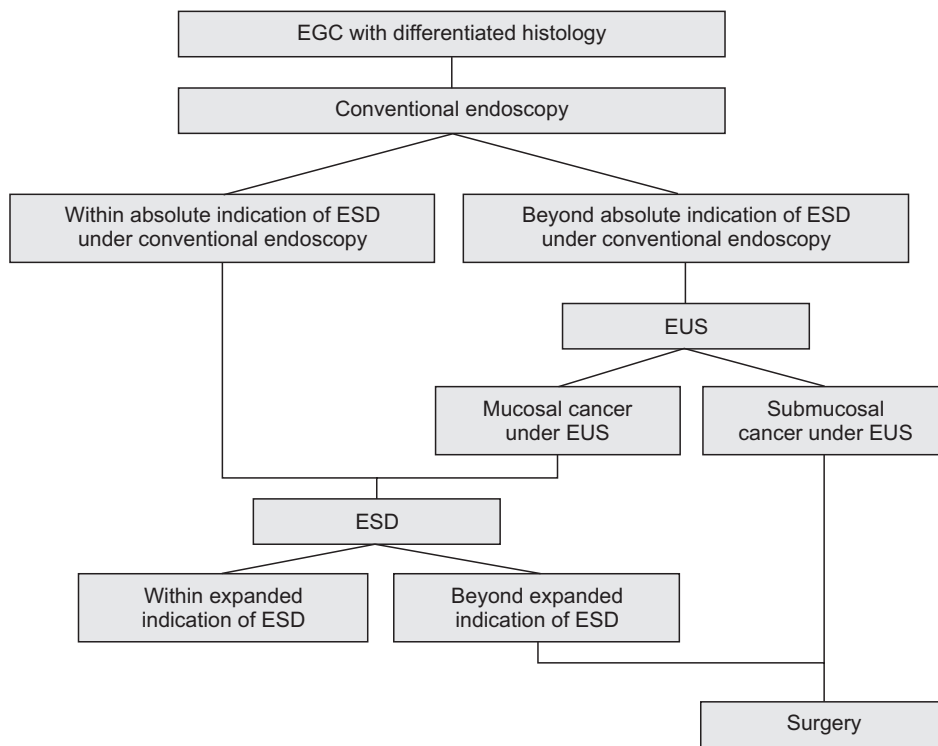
EGC with differentiated histology

Conventional endoscopy

Within absolute indication of ESD under conventional endoscopy

Beyond absolute indication of ESD under conventional endoscopy

EUS

Mucosal cancer under EUS

Submucosal cancer under EUS

ESD

Within expanded indication of ESD

Beyond expanded indication of ESD

Surgery